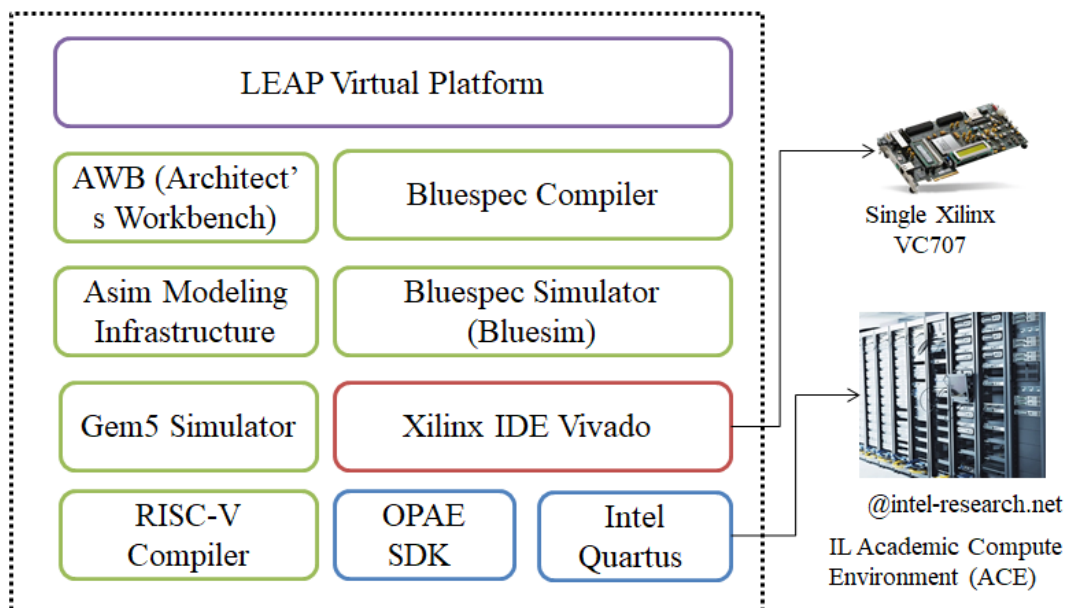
LEAP Virtual Platform

AWB (Architect's Workbench)

Bluespec Compiler

Asim Modeling Infrastructure

Bluespec Simulator (Bluesim)

Gem5 Simulator

Xilinx IDE Vivado

RISC-V Compiler

OPAE SDK

Intel Quartus

Single Xilinx VC707

@intel-research.net

IL Academic Compute Environment (ACE)